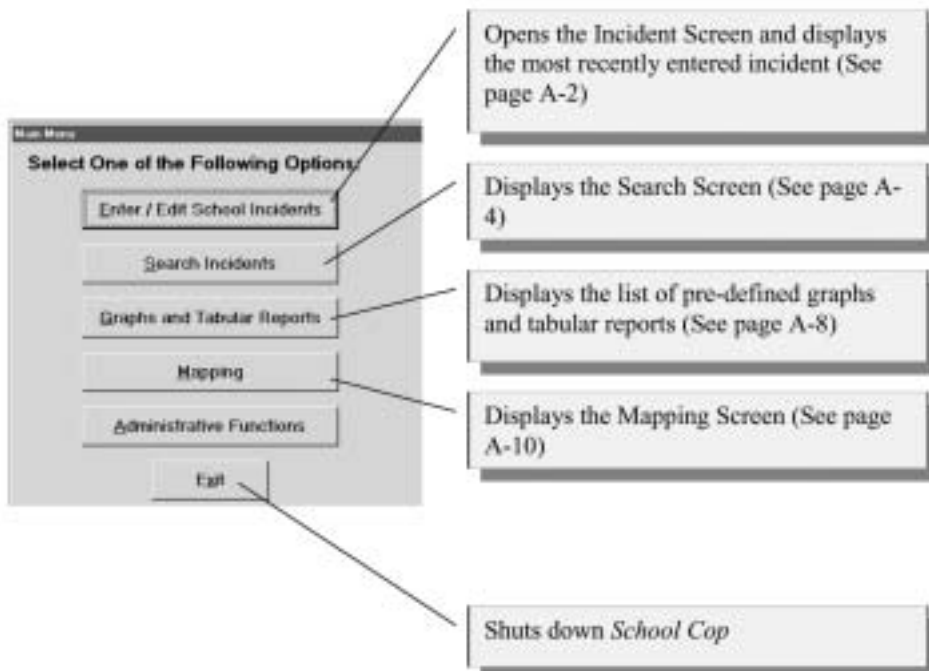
Main Menu

Select One of the Following Options:

Enter / Edit School Incidents

Search Incidents

Graphs and Tabular Reports

Mapping

Administrative Functions

Exit

Opens the Incident Screen and displays the most recently entered incident (See page A-2)

Displays the Search Screen (See page A-4)

Displays the list of pre-defined graphs and tabular reports (See page A-8)

Displays the Mapping Screen (See page A-10)

Shuts down *School Cop*